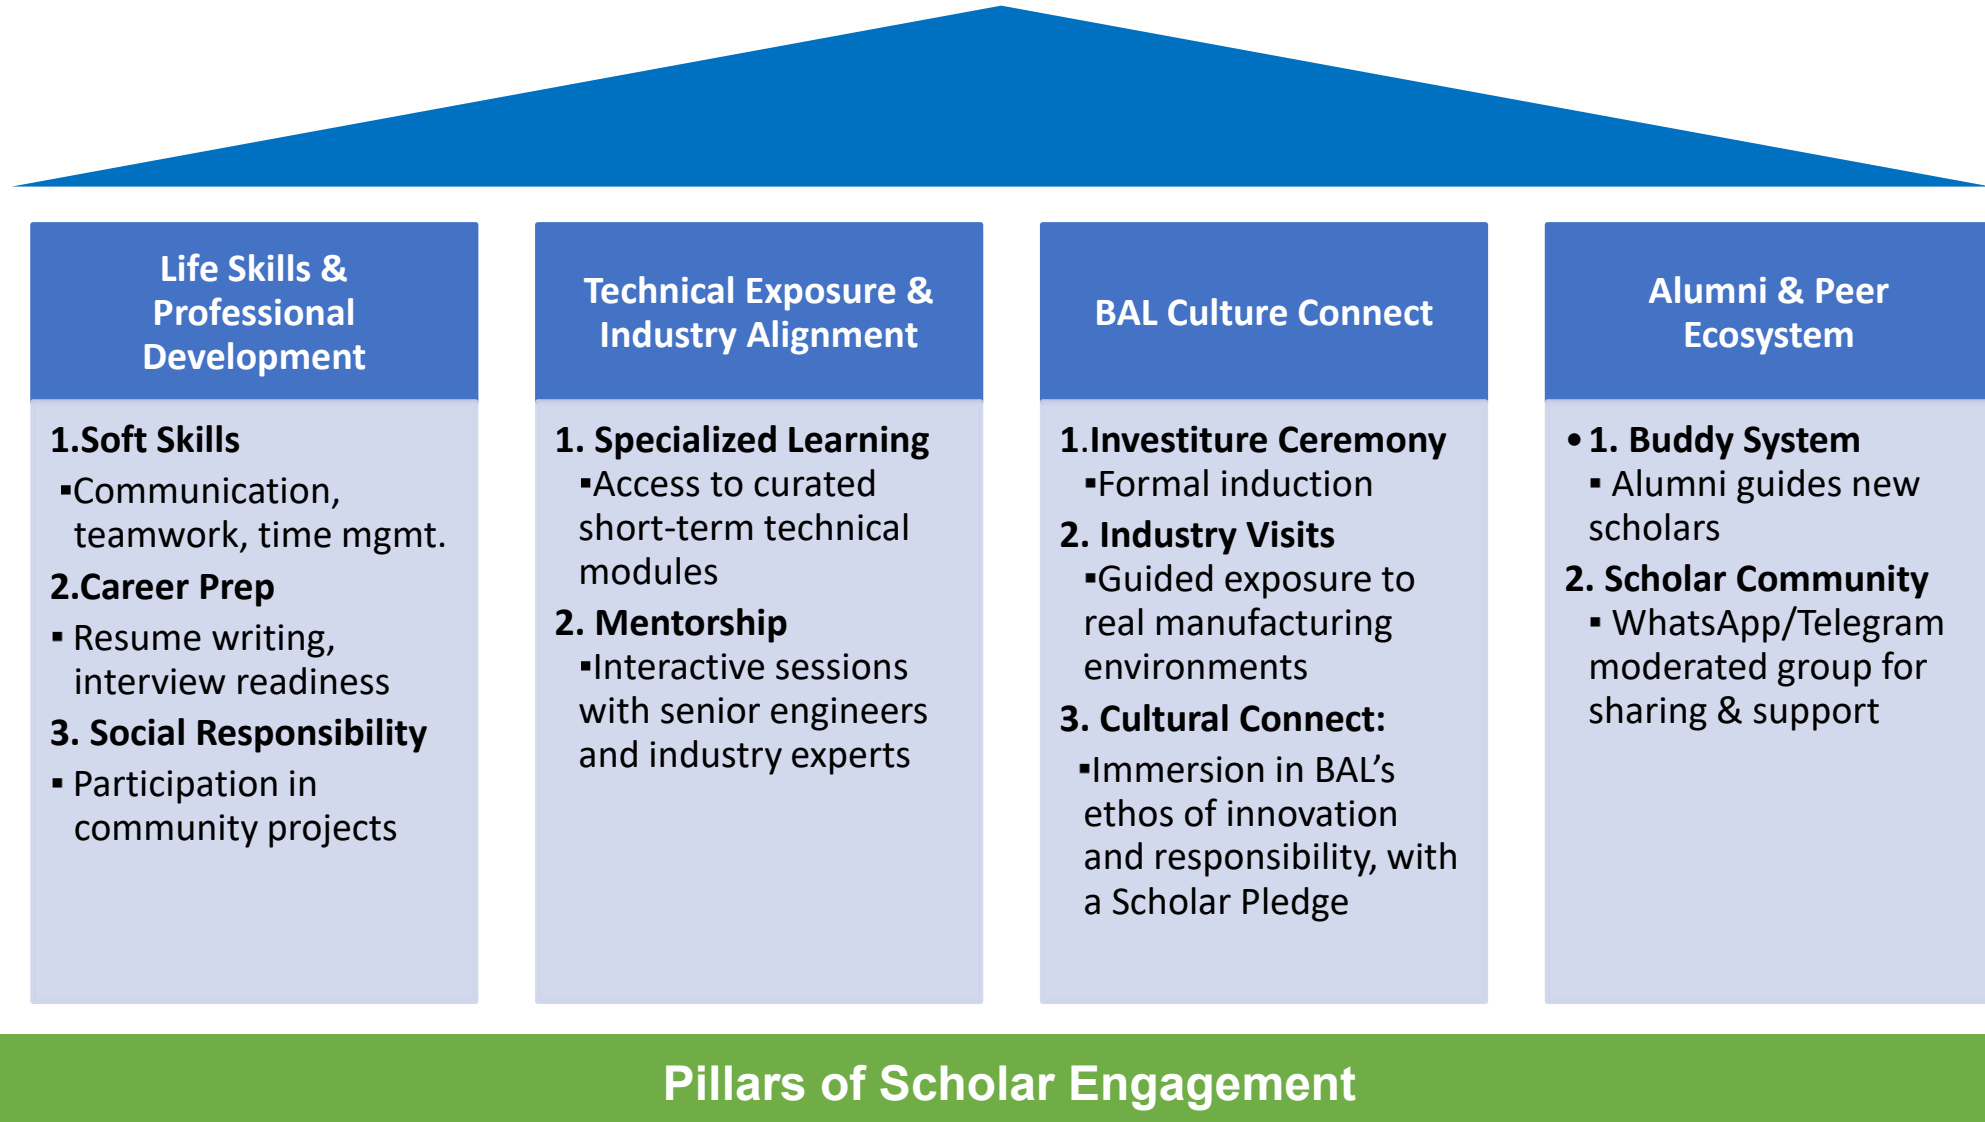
Life Skills & Professional Development

1.Soft Skills
▪Communication, teamwork, time mgmt.
2.Career Prep
▪ Resume writing, interview readiness
3. Social Responsibility
▪ Participation in community projects

Technical Exposure & Industry Alignment

1. Specialized Learning
▪Access to curated short-term technical modules
2. Mentorship
▪Interactive sessions with senior engineers and industry experts

BAL Culture Connect

1.Investiture Ceremony
▪Formal induction
2. Industry Visits
▪Guided exposure to real manufacturing environments
3. Cultural Connect:
▪Immersion in BAL's ethos of innovation and responsibility, with a Scholar Pledge

Alumni & Peer Ecosystem

• 1. Buddy System
▪ Alumni guides new scholars
2. Scholar Community
▪ WhatsApp/Telegram moderated group for sharing & support

Pillars of Scholar Engagement